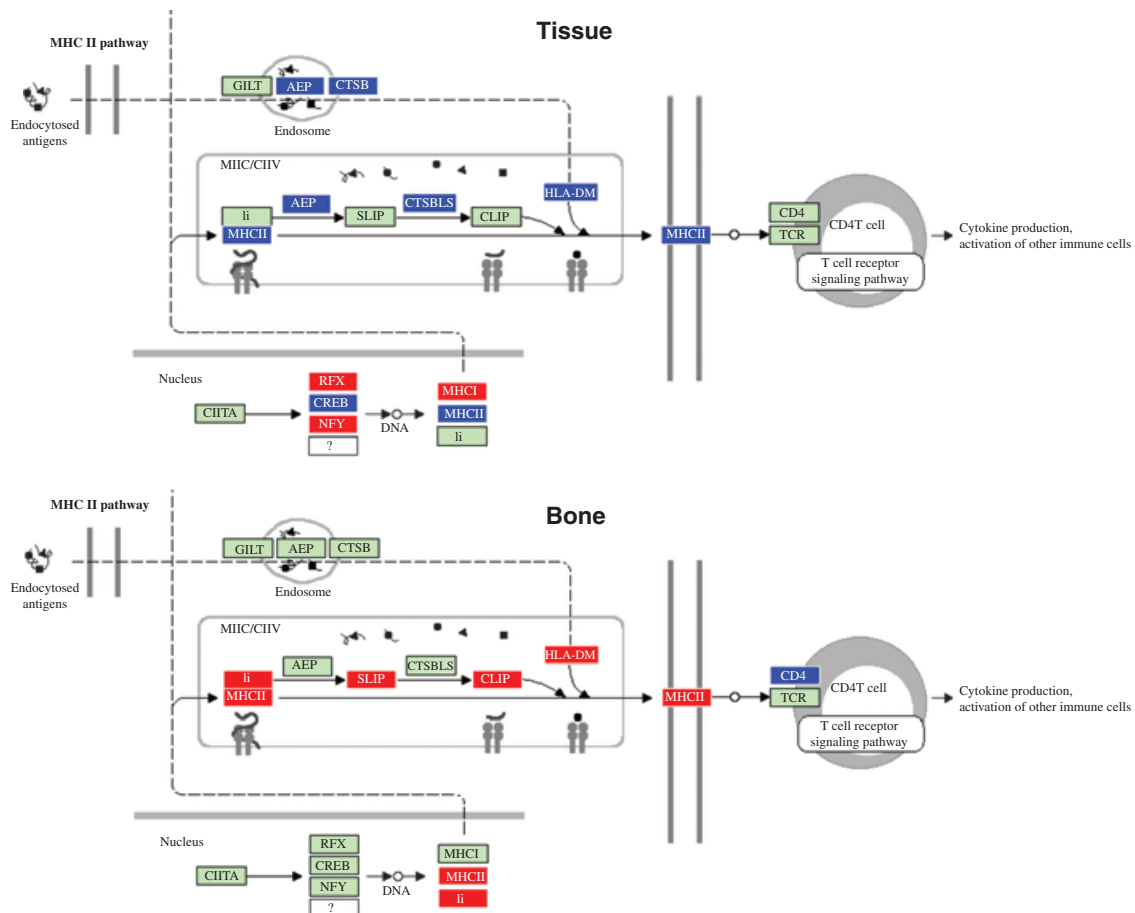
MHC II pathway

Tissue

Endocytosed antigens

GILT AEP CTSB

Endosome

MIIC/CIIV

li
MHCII

AEP

SLIP

CTSBLS

CLIP

HLA-DM

MHCII

CD4
TCR

CD4T cell

T cell receptor signaling pathway

Cytokine production, activation of other immune cells

Nucleus

CIITA

RFX
CREB
NFY
?

DNA

MHCI
MHCII
li

MHC II pathway

Bone

Endocytosed antigens

GILT AEP CTSB

Endosome

MIIC/CIIV

li
MHCII

AEP

SLIP

CTSBLS

CLIP

HLA-DM

MHCII

CD4
TCR

CD4T cell

T cell receptor signaling pathway

Cytokine production, activation of other immune cells

Nucleus

CIITA

RFX
CREB
NFY
?

DNA

MHCI
MHCII
li